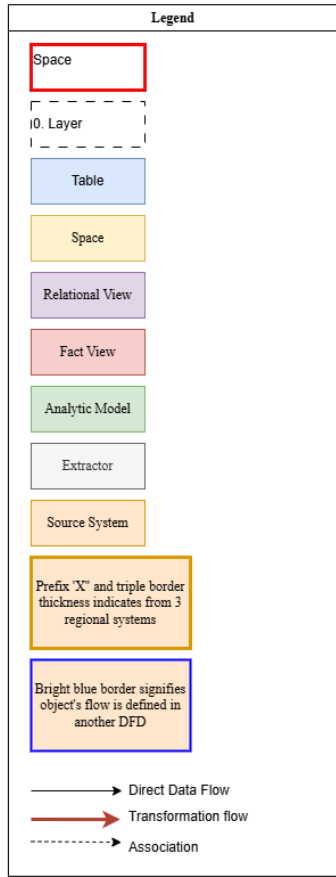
Legend

Space

0. Layer

Table

Space

Relational View

Fact View

Analytic Model

Extractor

Source System

Prefix 'X' and triple border thickness indicates from 3 regional systems

Bright blue border signifies object's flow is defined in another DFD

Direct Data Flow

Transformation flow

Association